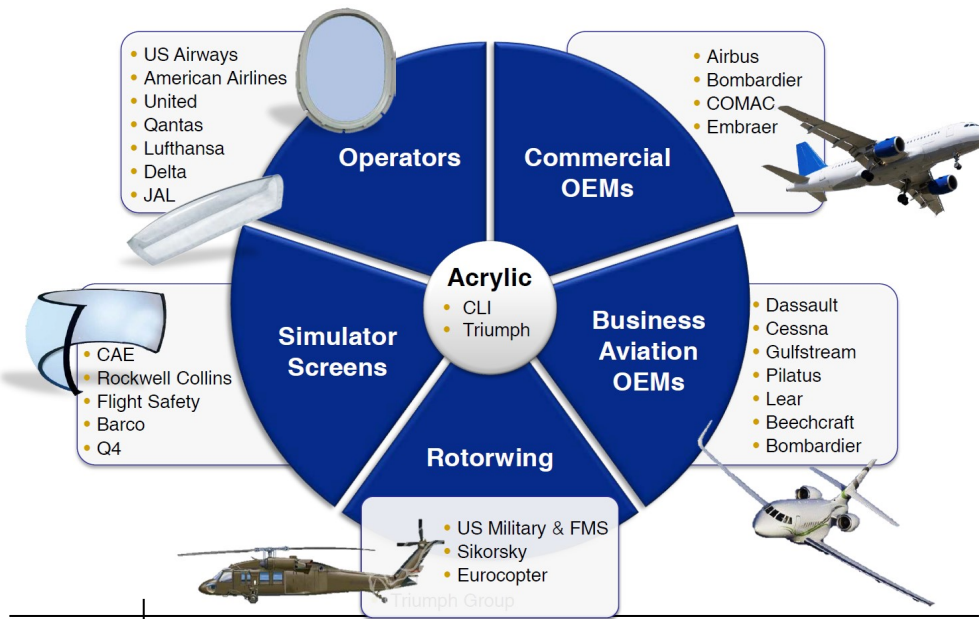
- US Airways
- American Airlines
- United
- Qantas
- Lufthansa
- Delta
- JAL

Operators

- Airbus
- Bombardier
- COMAC
- Embraer

Commercial OEMs

Acrylic
- CLI
- Triumph

Simulator Screens

- CAE
- Rockwell Collins
- Flight Safety
- Barco
- Q4

Business Aviation OEMs

- Dassault
- Cessna
- Gulfstream
- Pilatus
- Lear
- Beechcraft
- Bombardier

Rotorwing

- US Military & FMS
- Sikorsky
- Eurocopter

Triumph Group